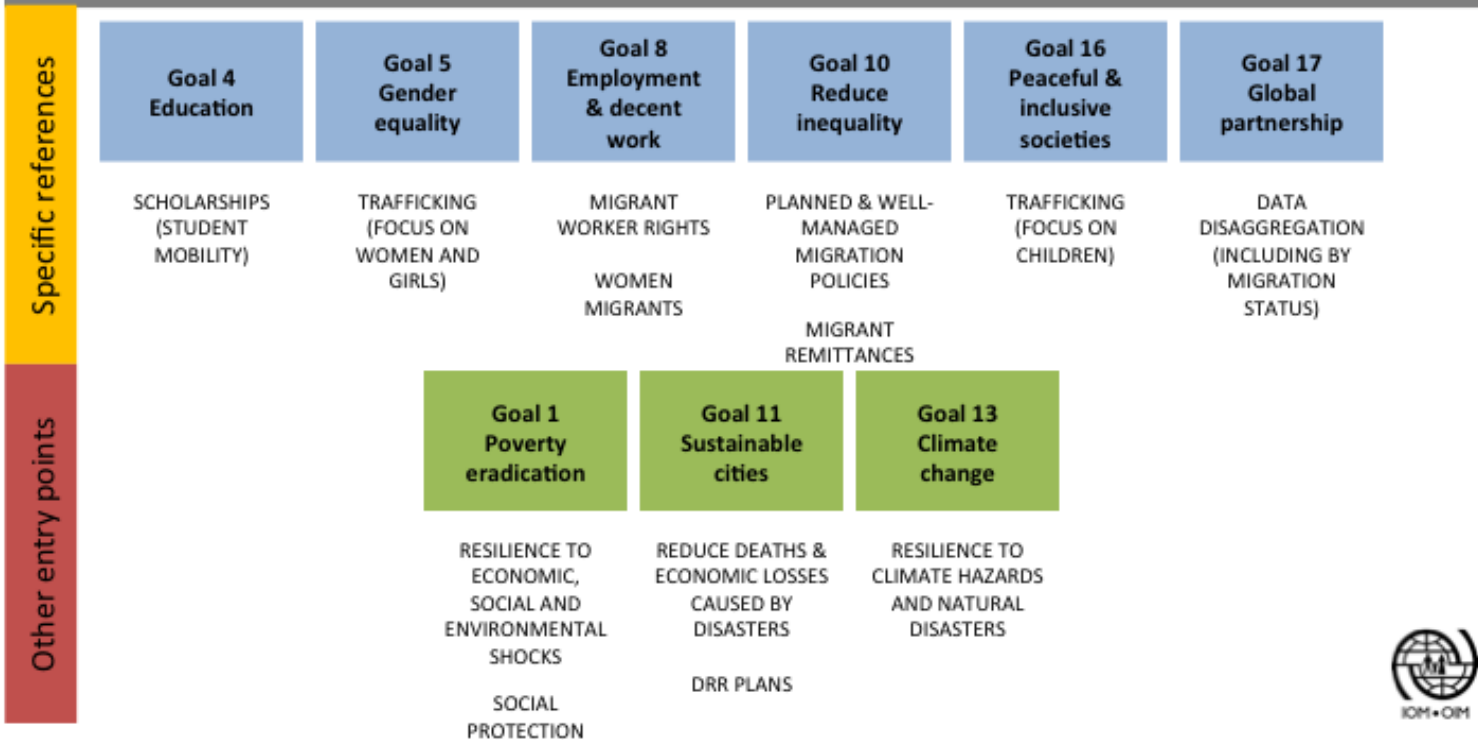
Specific references

Goal 4 Education

SCHOLARSHIPS (STUDENT MOBILITY)

Goal 5 Gender equality

TRAFFICKING (FOCUS ON WOMEN AND GIRLS)

Goal 8 Employment & decent work

MIGRANT WORKER RIGHTS

WOMEN MIGRANTS

Goal 10 Reduce inequality

PLANNED & WELL-MANAGED MIGRATION POLICIES

MIGRANT REMITTANCES

Goal 16 Peaceful & inclusive societies

TRAFFICKING (FOCUS ON CHILDREN)

Goal 17 Global partnership

DATA DISAGGREGATION (INCLUDING BY MIGRATION STATUS)

Other entry points

Goal 1 Poverty eradication

RESILIENCE TO ECONOMIC, SOCIAL AND ENVIRONMENTAL SHOCKS

SOCIAL PROTECTION

Goal 11 Sustainable cities

REDUCE DEATHS & ECONOMIC LOSSES CAUSED BY DISASTERS

DRR PLANS

Goal 13 Climate change

RESILIENCE TO CLIMATE HAZARDS AND NATURAL DISASTERS

IOM • OIM